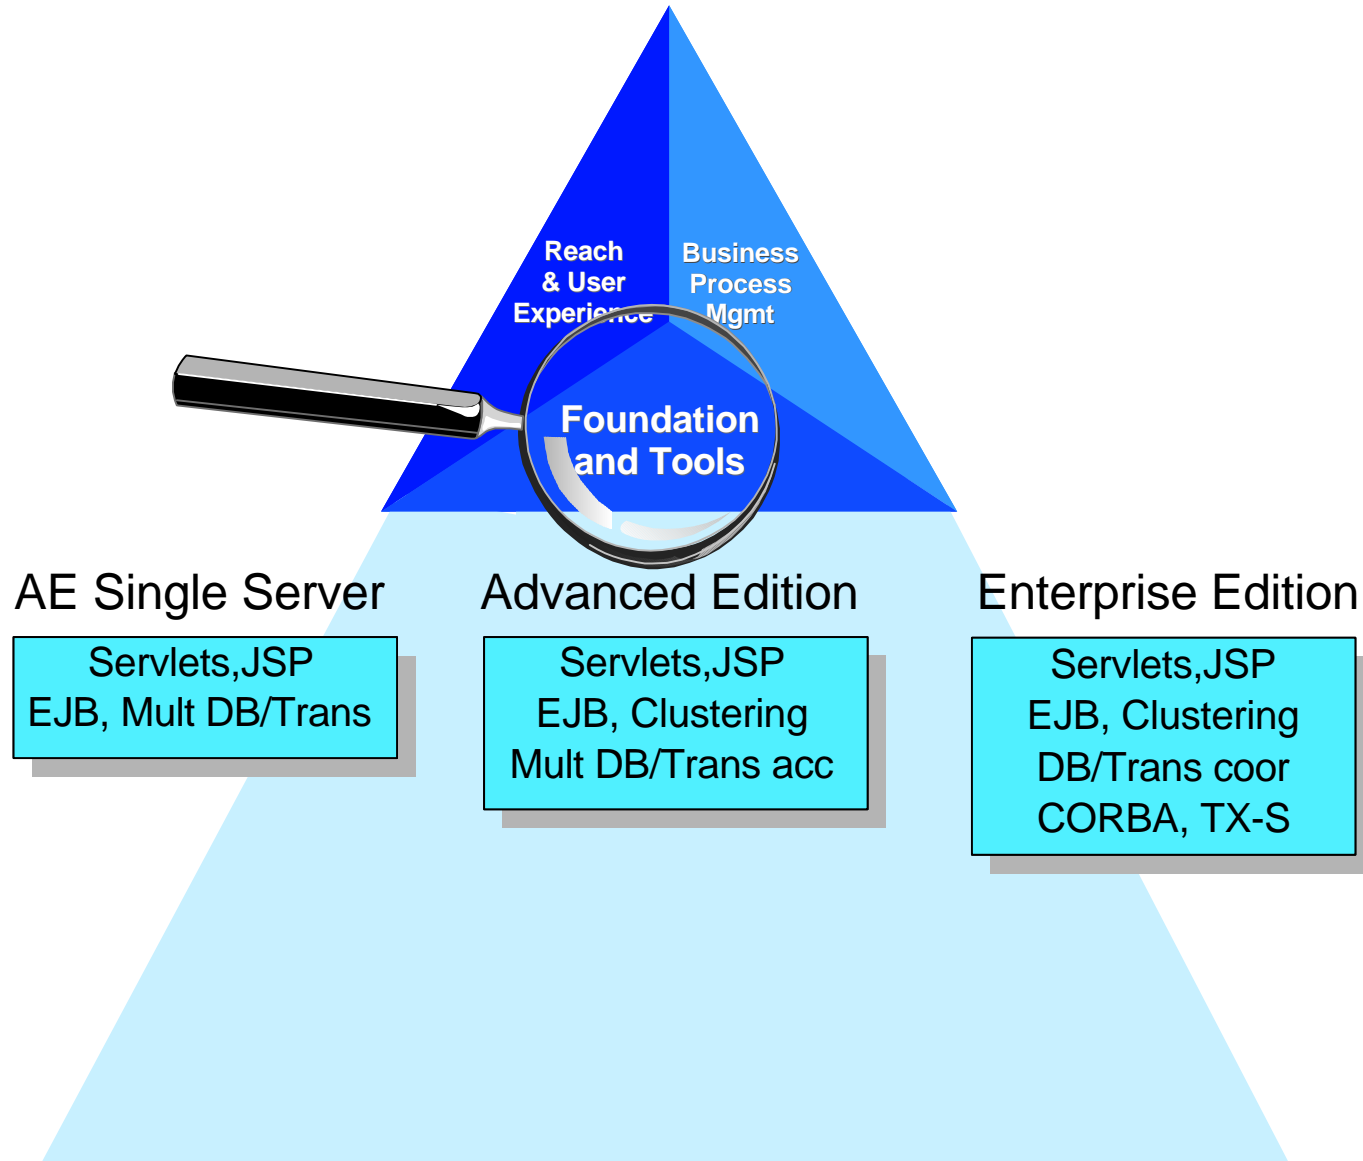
Reach & User Experience

Business Process Mgmt

Foundation and Tools

AE Single Server

Servlets,JSP
EJB, Mult DB/Trans

Advanced Edition

Servlets,JSP
EJB, Clustering
Mult DB/Trans acc

Enterprise Edition

Servlets,JSP
EJB, Clustering
DB/Trans coor
CORBA, TX-S